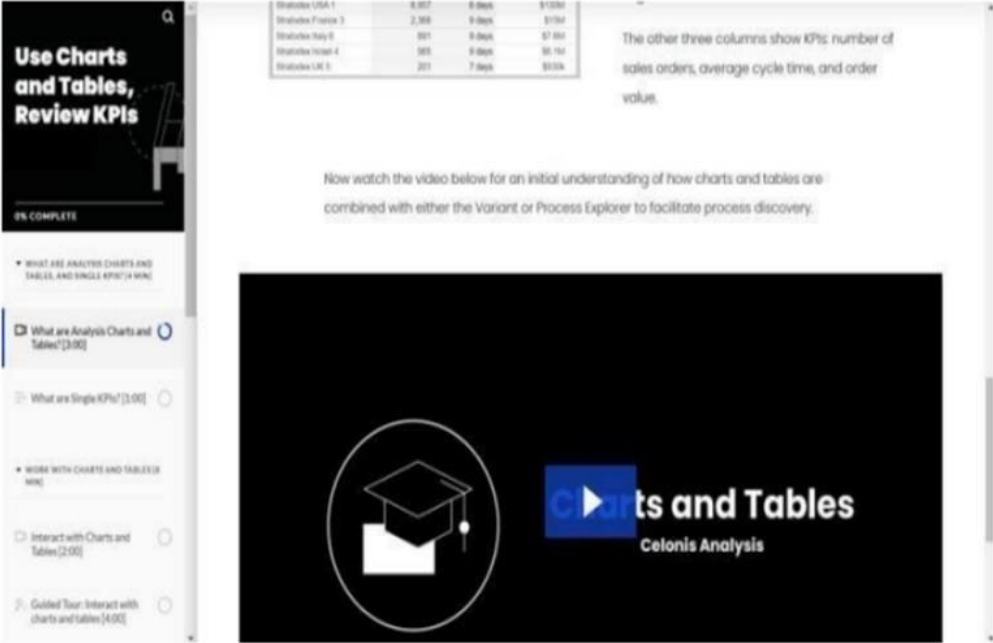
Use Charts and Tables, Review KPIs

0% COMPLETE

WHAT ARE ANALYSIS CHARTS AND TABLES, AND SINGLE KPIS? [4 MIN]

What are Analysis Charts and Tables? [3:00]

What are Single KPIs? [1:00]

WORK WITH CHARTS AND TABLES [6 MIN]

Interact with Charts and Tables [2:00]

Guided Tour: Interact with charts and tables [4:00]

| Stratodex USA 1 | 6,957 | 8 days | $120M |
|---|---|---|---|
| Stratodex France 3 | 2,368 | 9 days | $15M |
| Stratodex Italy 6 | 861 | 8 days | $7.8M |
| Stratodex Israel 4 | 565 | 8 days | $6.1M |
| Stratodex UK 5 | 201 | 7 days | $935k |

The other three columns show KPIs: number of sales orders, average cycle time, and order value.

Now watch the video below for an initial understanding of how charts and tables are combined with either the Variant or Process Explorer to facilitate process discovery.

Charts and Tables
Celonis Analysis